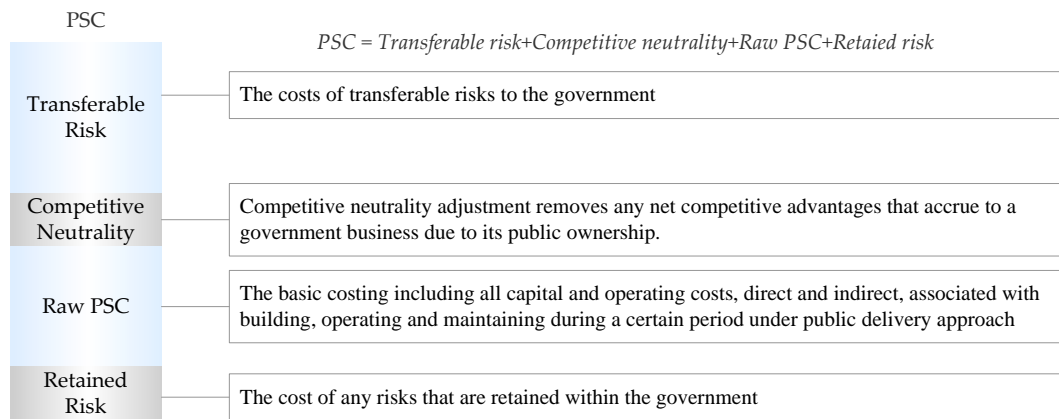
PSC

*PSC = Transferable risk+Competitive neutrality+Raw PSC+Retaied risk*

Transferable Risk

The costs of transferable risks to the government

Competitive Neutrality

Competitive neutrality adjustment removes any net competitive advantages that accrue to a government business due to its public ownership.

Raw PSC

The basic costing including all capital and operating costs, direct and indirect, associated with building, operating and maintaining during a certain period under public delivery approach

Retained Risk

The cost of any risks that are retained within the government